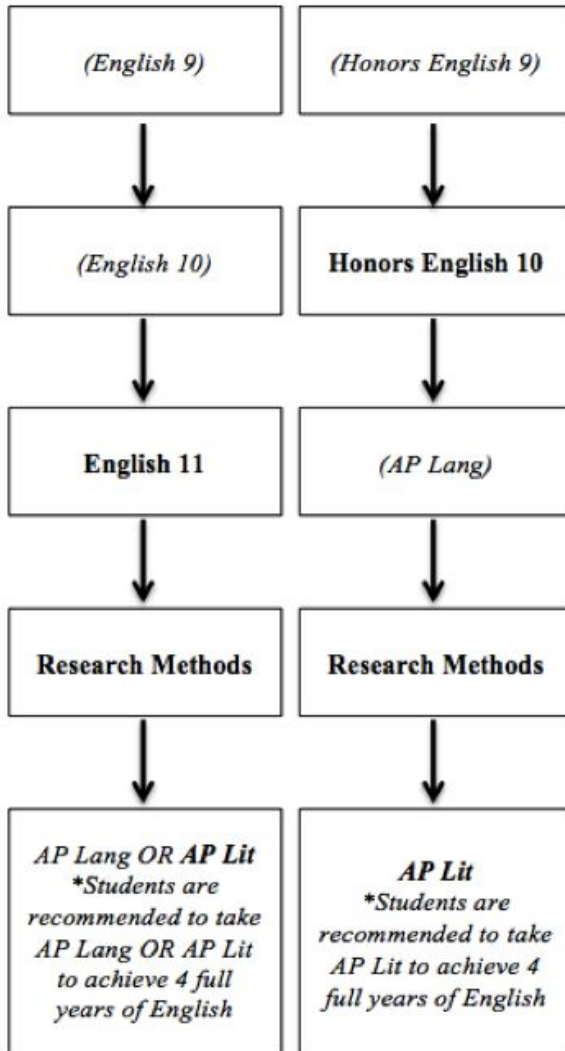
(English 9)

(English 10)

English 11

Research Methods

AP Lang OR AP Lit
*Students are recommended to take AP Lang OR AP Lit to achieve 4 full years of English

(Honors English 9)

Honors English 10

(AP Lang)

Research Methods

AP Lit
*Students are recommended to take AP Lit to achieve 4 full years of English